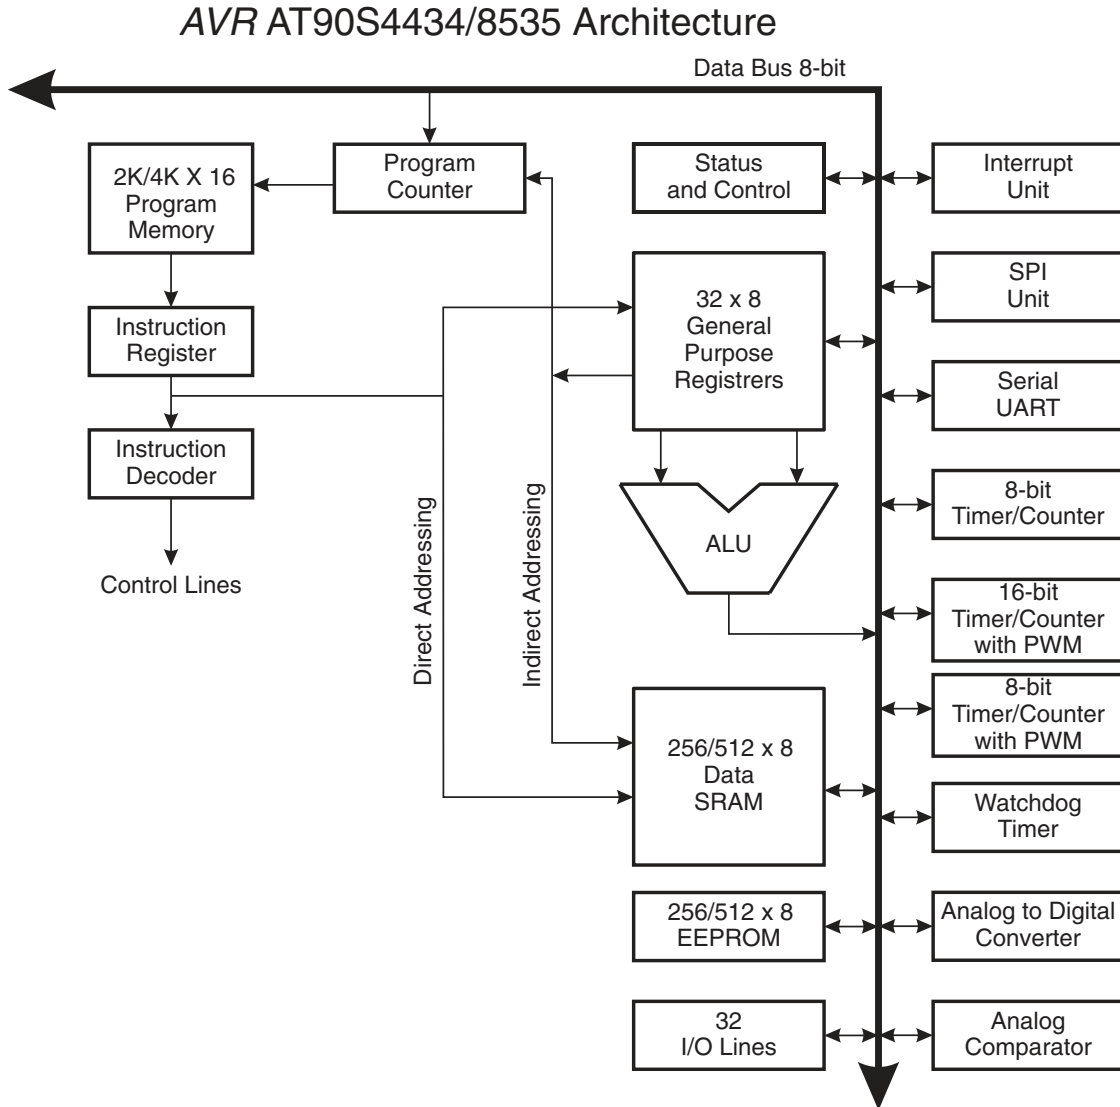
*AVR* AT90S4434/8535 Architecture

Data Bus 8-bit

2K/4K X 16 Program Memory

Program Counter

Status and Control

Interrupt Unit

SPI Unit

32 x 8 General Purpose Registrers

Instruction Register

Serial UART

Instruction Decoder

8-bit Timer/Counter

Direct Addressing

Indirect Addressing

ALU

Control Lines

16-bit Timer/Counter with PWM

8-bit Timer/Counter with PWM

256/512 x 8 Data SRAM

Watchdog Timer

256/512 x 8 EEPROM

Analog to Digital Converter

32 I/O Lines

Analog Comparator